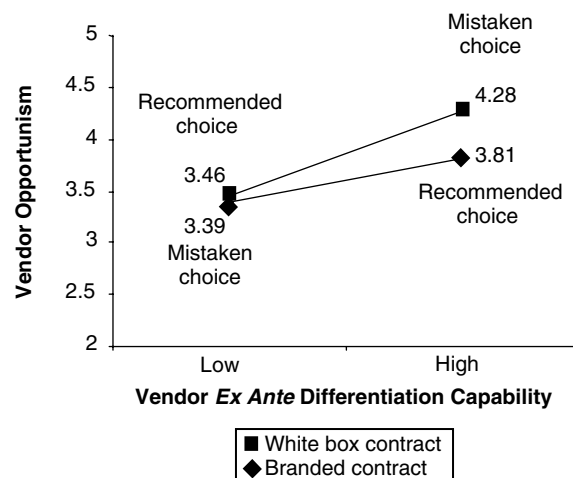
Vendor Opportunism

5
4.5
4
3.5
3
2.5
2

Recommended choice
3.46
3.39
Mistaken choice

Mistaken choice
4.28
3.81
Recommended choice

Low
High

Vendor *Ex Ante* Differentiation Capability

■ White box contract
◆ Branded contract